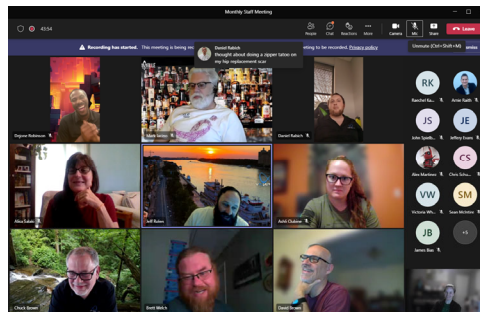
Monthly Staff Meeting

43:54

People Chat Reactions More Camera Mic Share Leave

Recording has started. This meeting is being rec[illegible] to be recorded. Privacy policy

Unmute (Ctrl+Shift+M)

Daniel Rabick
thought about doing a zipper tatoo on my hip replacement scar

Degone Robinson

Mark Jenks

Daniel Rabick

Alice Eden

Jeff Robes

Ashli Clubine

Chuck Brown

Brett Welch

David Brown

RK
Randall Ka...

Amie Raith

JS
John Spiello...

JE
Jeffery Evans

Alex Martinez

CS
Chris Schu...

VW
Victoria Wh...

SM
Sean McIntire

JB
James Bao

+5